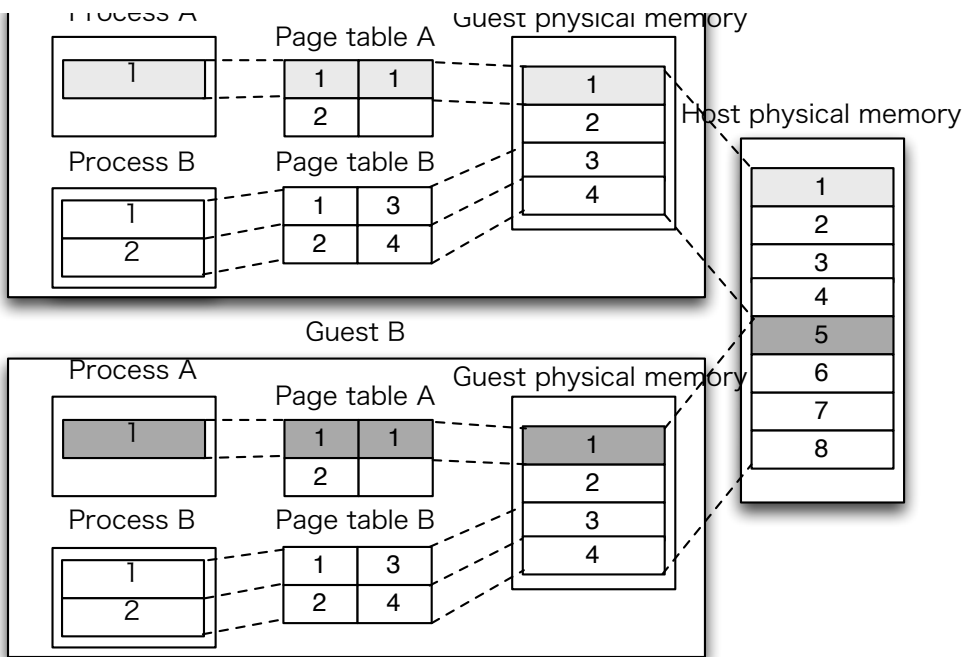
Process A

Page table A

Guest physical memory

1

| 1 | 1 |
|---|---|
| 2 | |

1
2
3
4

Host physical memory

Process B

Page table B

1
2

| 1 | 3 |
|---|---|
| 2 | 4 |

1
2
3
4
5
6
7
8

Guest B

Process A

Page table A

Guest physical memory

1

| 1 | 1 |
|---|---|
| 2 | |

1
2
3
4

Process B

Page table B

1
2

| 1 | 3 |
|---|---|
| 2 | 4 |